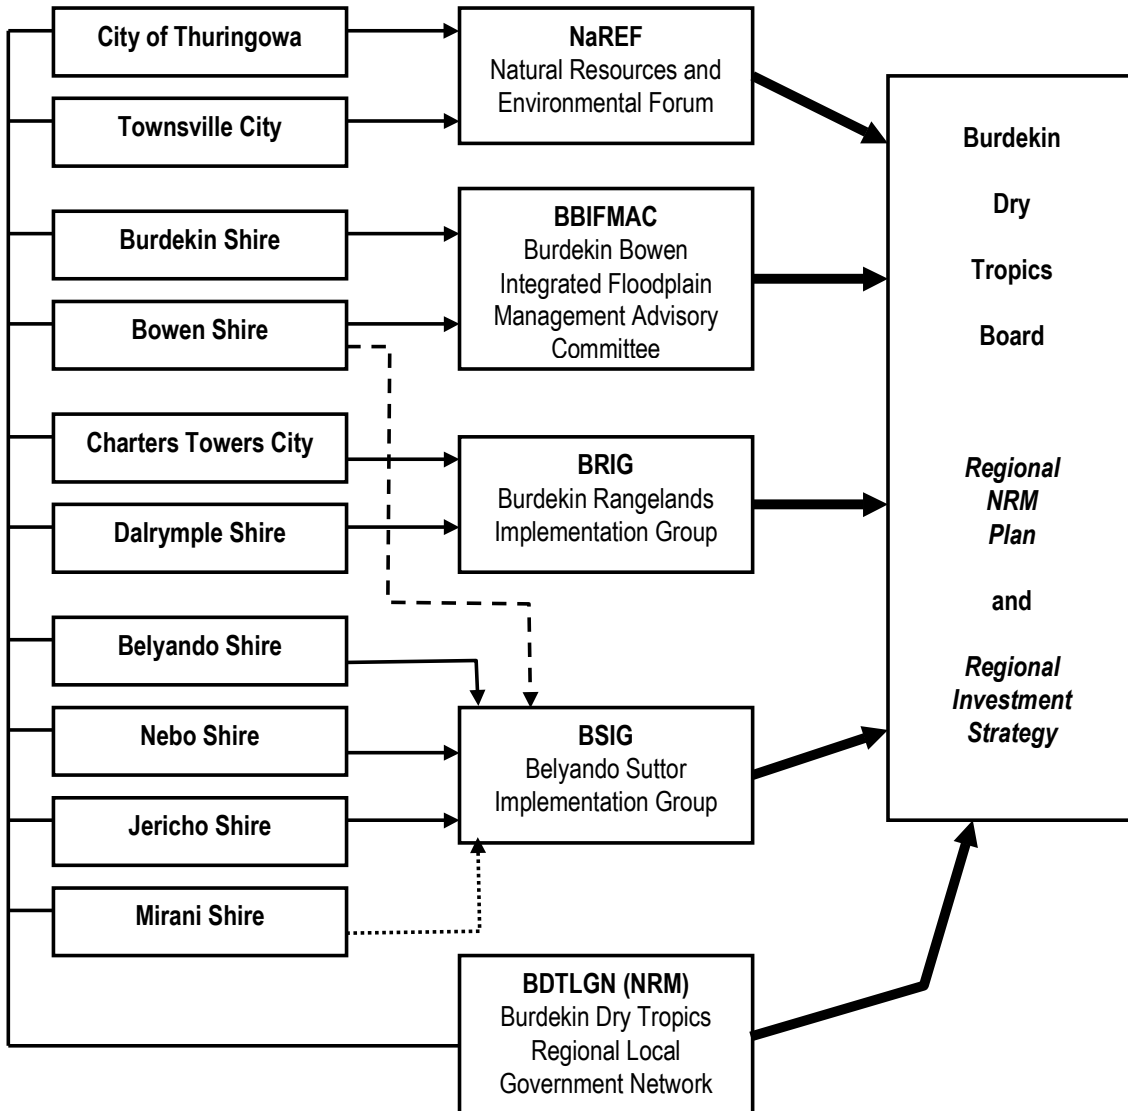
City of Thuringowa

Townsville City

Burdekin Shire

Bowen Shire

Charters Towers City

Dalrymple Shire

Belyando Shire

Nebo Shire

Jericho Shire

Mirani Shire

NaREF
Natural Resources and Environmental Forum

BBIFMAC
Burdekin Bowen Integrated Floodplain Management Advisory Committee

BRIG
Burdekin Rangelands Implementation Group

BSIG
Belyando Suttor Implementation Group

BDTLGN (NRM)
Burdekin Dry Tropics Regional Local Government Network

Burdekin

Dry

Tropics

Board

*Regional NRM Plan*

and

*Regional Investment Strategy*